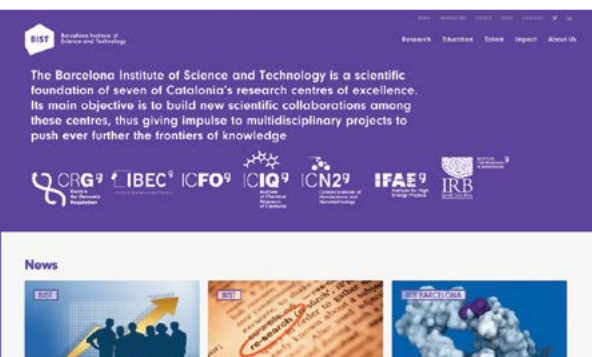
BIST Barcelona Institute of Science and Technology

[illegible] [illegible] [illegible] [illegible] CONTACT

Research Education Talent Impact About Us

The Barcelona Institute of Science and Technology is a scientific foundation of seven of Catalonia's research centres of excellence. Its main objective is to build new scientific collaborations among these centres, thus giving impulse to multidisciplinary projects to push ever further the frontiers of knowledge

CRG Centre for Genomic Regulation IBEC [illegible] ICFO ICIQ Institute of Chemical Research of Catalonia ICN2 Catalan Institute of Nanoscience and Nanotechnology IFAE Institute for High Energy Physics IRB Barcelona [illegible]

News

BIST

BIST

IRB BARCELONA